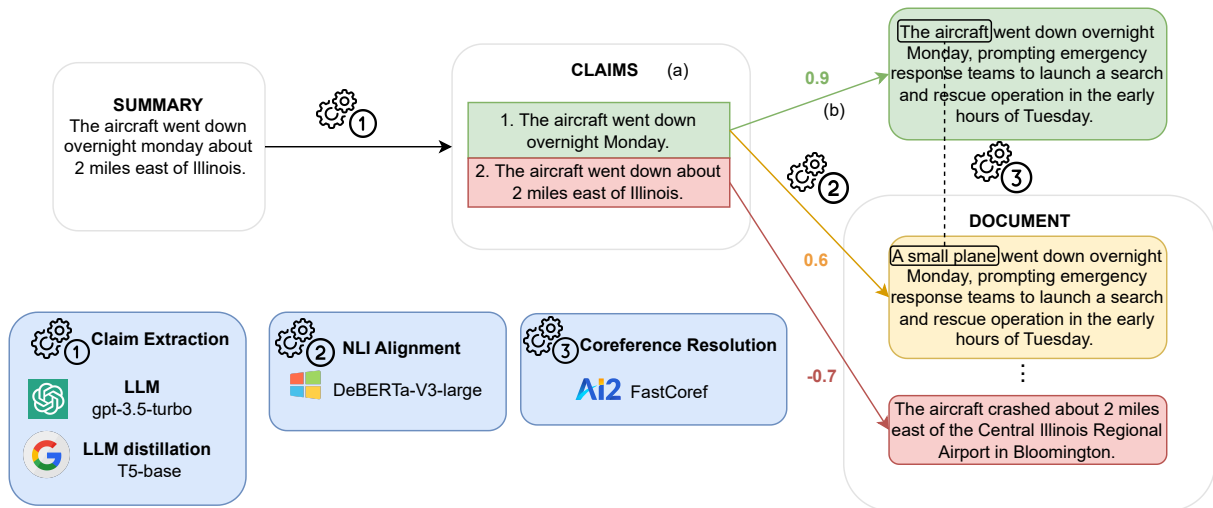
SUMMARY
The aircraft went down overnight monday about 2 miles east of Illinois.

1

CLAIMS (a)

1. The aircraft went down overnight Monday.

2. The aircraft went down about 2 miles east of Illinois.

0.9

(b)

The aircraft went down overnight Monday, prompting emergency response teams to launch a search and rescue operation in the early hours of Tuesday.

2

3

0.6

DOCUMENT

A small plane went down overnight Monday, prompting emergency response teams to launch a search and rescue operation in the early hours of Tuesday.

⋮

-0.7

The aircraft crashed about 2 miles east of the Central Illinois Regional Airport in Bloomington.

1 Claim Extraction
LLM
gpt-3.5-turbo
LLM distillation
T5-base

2 NLI Alignment
DeBERTa-V3-large

3 Coreference Resolution
Ai2 FastCoref